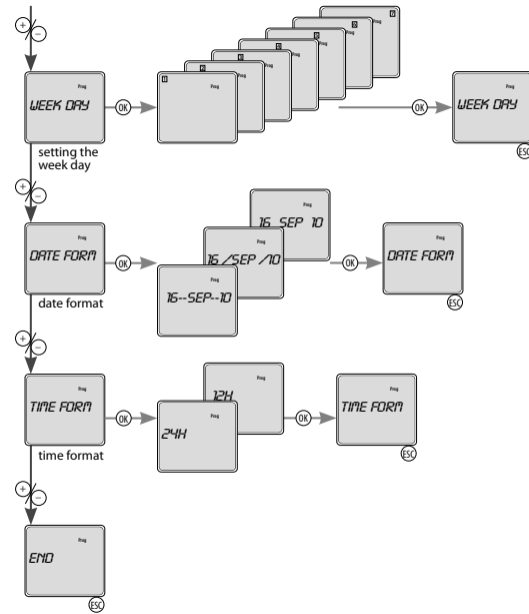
+
−
Prog
WEEK DAY
OK
setting the week day
Prog
OK
Prog
WEEK DAY
ESC
+
−
Prog
DATE FORM
OK
date format
Prog
16 SEP 10
Prog
16 /SEP /10
Prog
16--SEP--10
OK
Prog
DATE FORM
ESC
+
−
Prog
TIME FORM
OK
time format
Prog
12H
Prog
24H
OK
Prog
TIME FORM
ESC
+
−
Prog
END
ESC